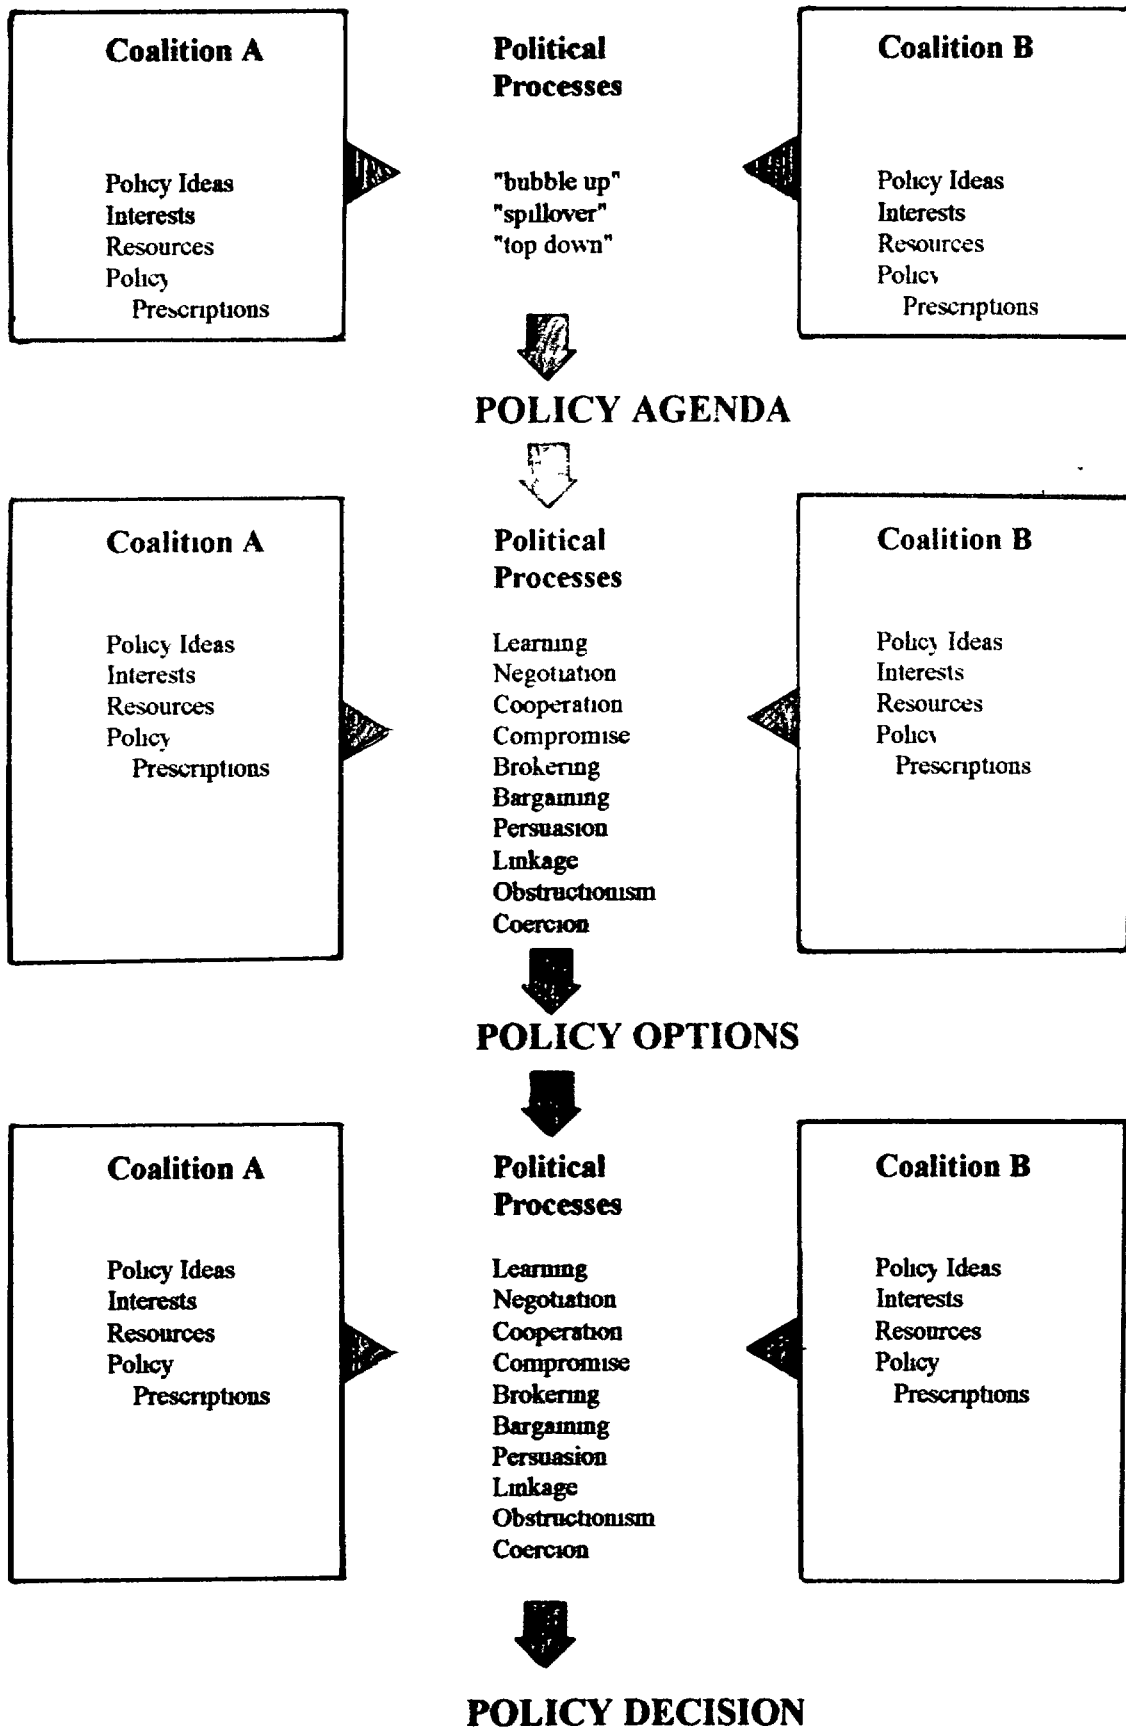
Coalition A

Policy Ideas
Interests
Resources
Policy
Prescriptions

Political Processes

"bubble up"
"spillover"
"top down"

Coalition B

Policy Ideas
Interests
Resources
Policy
Prescriptions

POLICY AGENDA

Coalition A

Policy Ideas
Interests
Resources
Policy
Prescriptions

Political Processes

Learning
Negotiation
Cooperation
Compromise
Brokering
Bargaining
Persuasion
Linkage
Obstructionism
Coercion

Coalition B

Policy Ideas
Interests
Resources
Policy
Prescriptions

POLICY OPTIONS

Coalition A

Policy Ideas
Interests
Resources
Policy
Prescriptions

Political Processes

Learning
Negotiation
Cooperation
Compromise
Brokering
Bargaining
Persuasion
Linkage
Obstructionism
Coercion

Coalition B

Policy Ideas
Interests
Resources
Policy
Prescriptions

POLICY DECISION